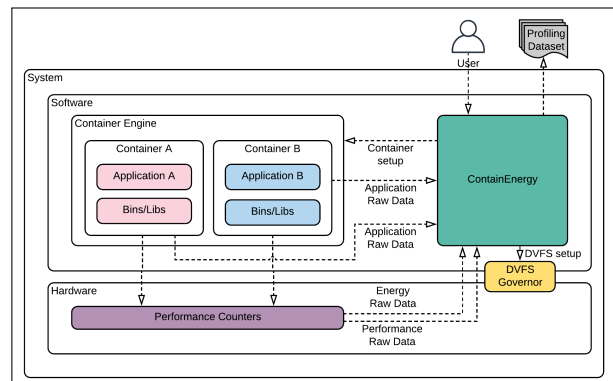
Profiling Dataset

User

System

Software

Container Engine

Container A

Application A

Bins/Libs

Container B

Application B

Bins/Libs

Container setup

Application Raw Data

Application Raw Data

ContainEnergy

DVFS setup

DVFS Governor

Hardware

Energy Raw Data

Performance Counters

Performance Raw Data